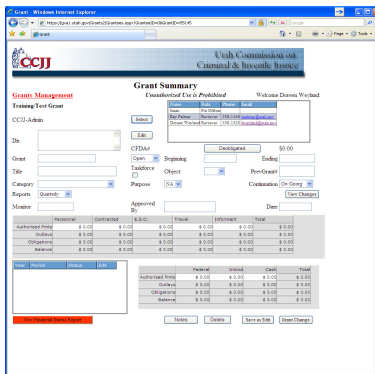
Grant - Windows Internet Explorer

https://grants.utah.gov/Grants2/Grantees.aspx?GrantantID=0&GrantID=95145

Grant

Page · Tools ·

CCJJ

Utah Commission on Criminal & Juvenile Justice

Grant Summary

Grants Management

Unauthorized Use is Prohibited

Welcome Doreen Weyland

Training/Test Grant

| Name | Role | Phone | Email |
|---|---|---|---|
| Smart | Fin Official | | |
| Ray Palmer | Secretary | 538-1424 | rpalmer@utah.gov |
| Doreen Weyland | Secretary | 538-1123 | dweyland@utah.gov |

CCJJ-Admin

Select

Edit

Dir.

CFDA#

Deobligated

$0.00

Grant

Open

Beginning

Ending

Title

Taskforce

Object

Prev Grant#

Category

Purpose

NA

Continuation

On Going

Reports

Quarterly

View Changes

Monitor

Approved By

Date

| | Personnel | Contracted | E.E.C. | Travel | Informant | Total |
|---|---|---|---|---|---|---|
| Authorized Pmts | $ 0.00 | $ 0.00 | $ 0.00 | $ 0.00 | $ 0.00 | $ 0.00 |
| Outlays | $ 0.00 | $ 0.00 | $ 0.00 | $ 0.00 | $ 0.00 | $ 0.00 |
| Obligations | $ 0.00 | $ 0.00 | $ 0.00 | $ 0.00 | $ 0.00 | $ 0.00 |
| Balance | $ 0.00 | $ 0.00 | $ 0.00 | $ 0.00 | $ 0.00 | $ 0.00 |

| Year | Period | Status | Edit |
|---|---|---|---|

| | Federal | Ground | Cash | Total |
|---|---|---|---|---|
| Authorized Pmts | $ 0.00 | $ 0.00 | $ 0.00 | $ 0.00 |
| Outlays | $ 0.00 | $ 0.00 | $ 0.00 | $ 0.00 |
| Obligations | $ 0.00 | $ 0.00 | $ 0.00 | $ 0.00 |
| Balance | $ 0.00 | $ 0.00 | $ 0.00 | $ 0.00 |

New Financial Status Report

Notes

Delete

Save as Edit

Grant Change